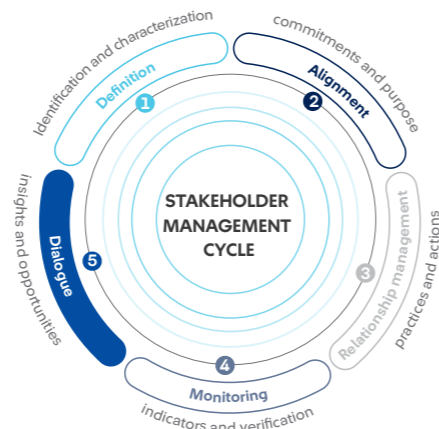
STAKEHOLDER MANAGEMENT CYCLE

1 Definition
Identification and characterization

2 Alignment
commitments and purpose

3 Relationship management
practices and actions

4 Monitoring
indicators and verification

5 Dialogue
insights and opportunities